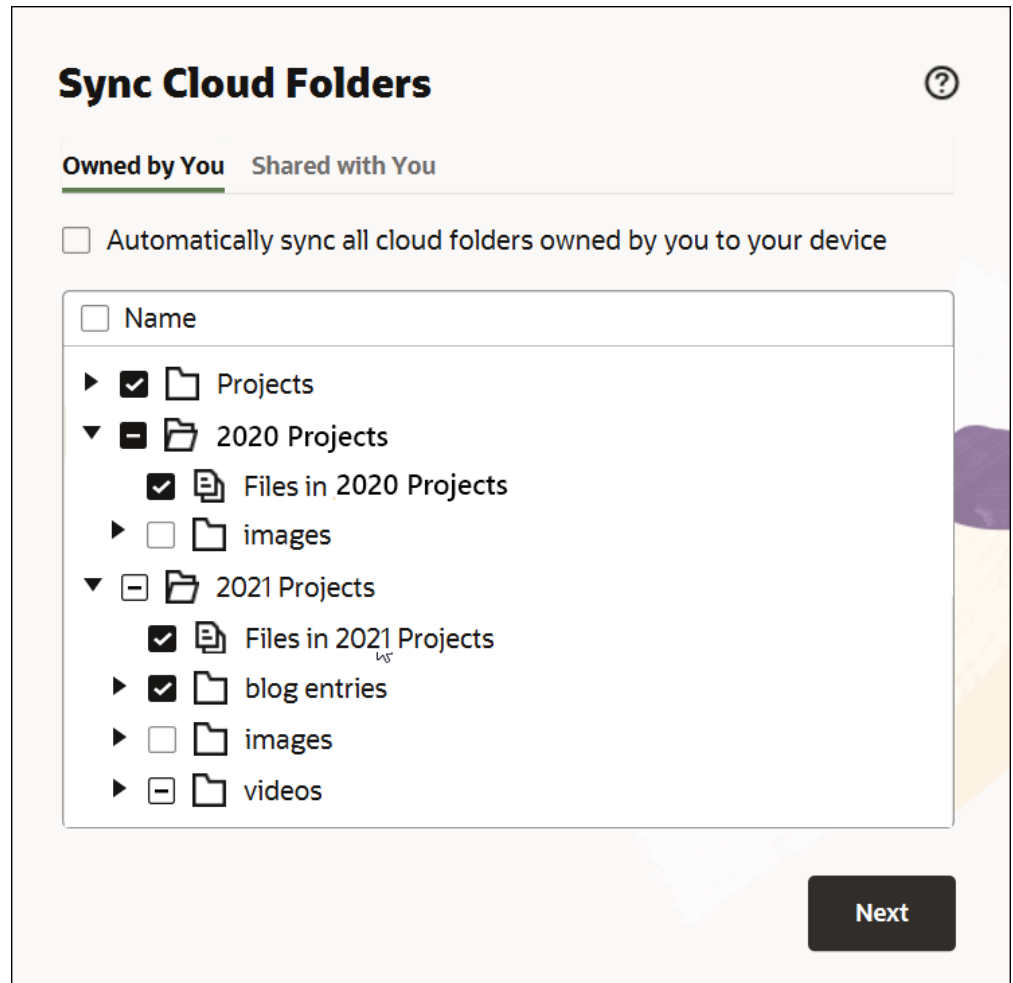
Sync Cloud Folders

Owned by You Shared with You

Automatically sync all cloud folders owned by you to your device

Name

Projects

2020 Projects

Files in 2020 Projects

images

2021 Projects

Files in 2021 Projects

blog entries

images

videos

Next